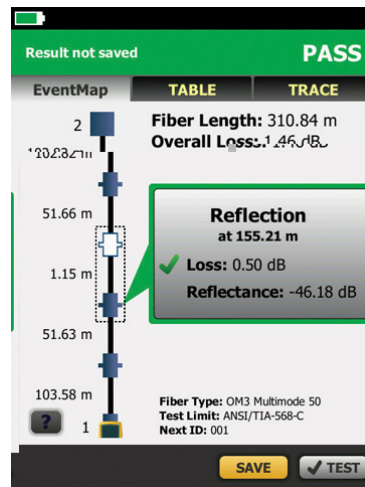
Result not saved

PASS

EventMap

TABLE

TRACE

2

Fiber Length: 310.84 m

Overall Loss: 1.46 dB

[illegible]

51.66 m

1.15 m

51.63 m

103.58 m

?

1

Reflection
at 155.21 m

Loss: 0.50 dB

Reflectance: -46.18 dB

Fiber Type: OM3 Multimode 50
Test Limit: ANSI/TIA-568-C
Next ID: 001

SAVE

TEST